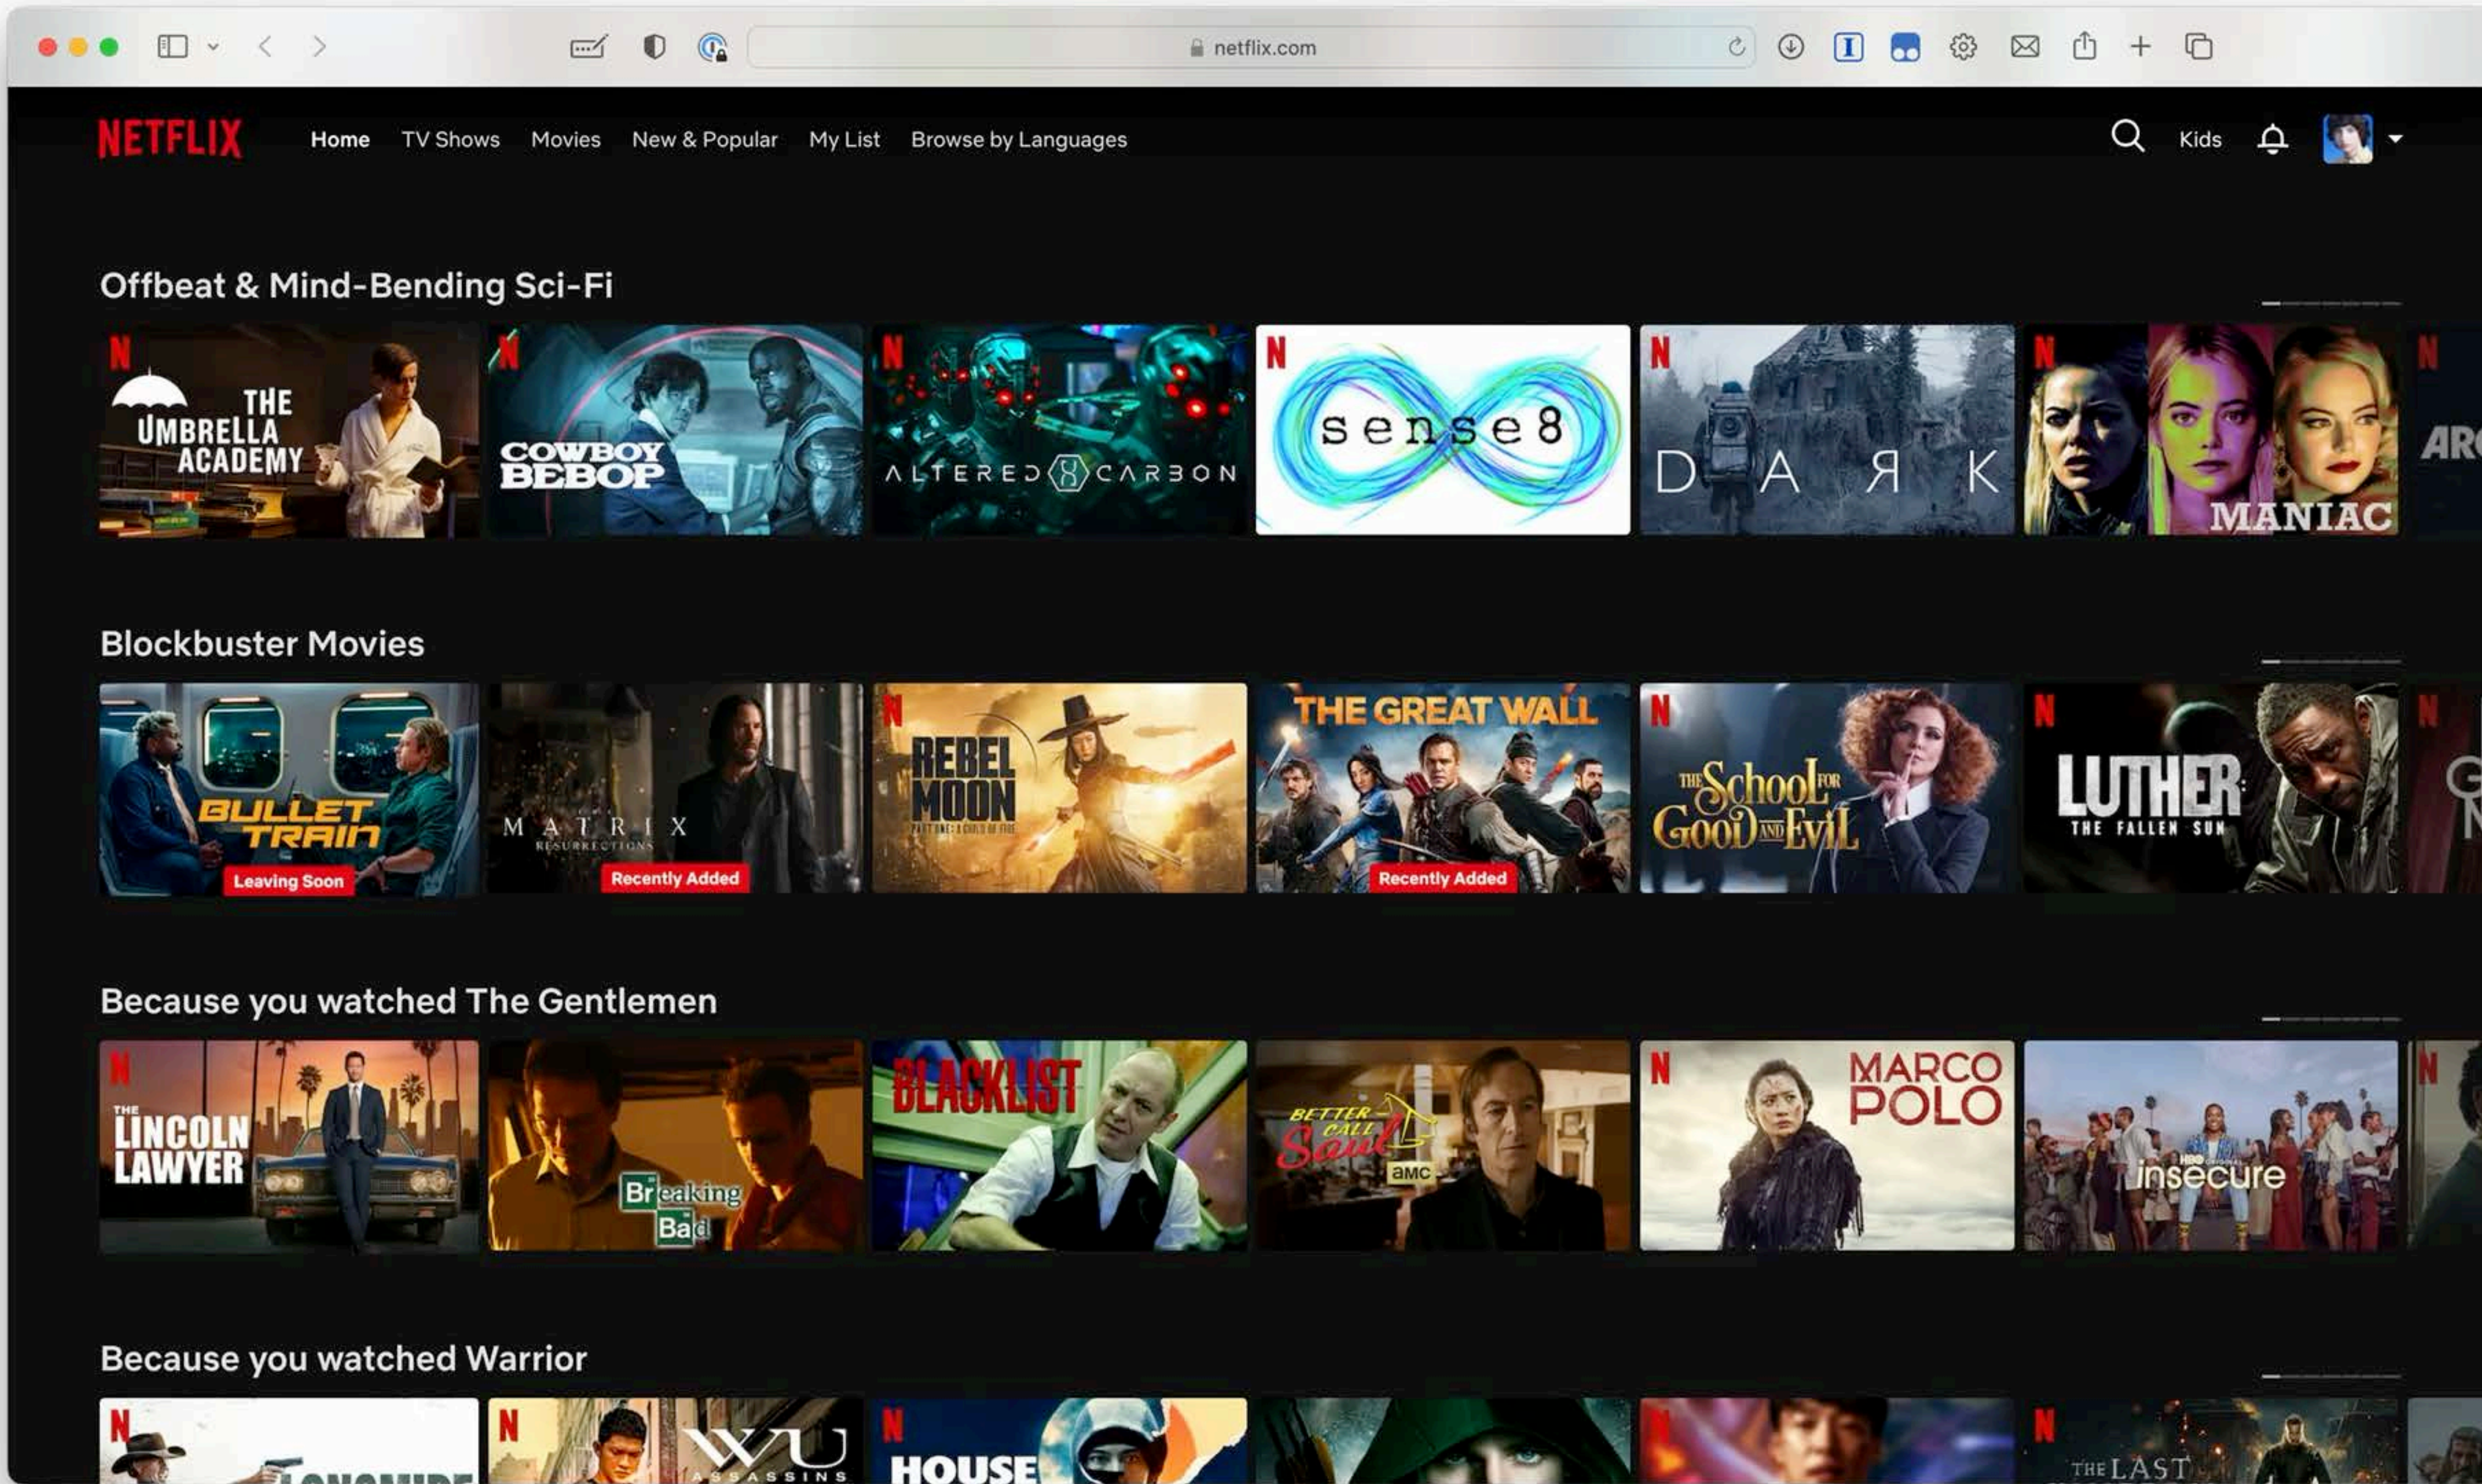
netflix.com

NETFLIX Home TV Shows Movies New & Popular My List Browse by Languages

Kids

Offbeat & Mind-Bending Sci-Fi

N THE UMBRELLA ACADEMY
N COWBOY BEBOP
N ALTERED CARBON
N sense8
N DARK
N MANIAC
N AR

Blockbuster Movies

BULLET TRAIN Leaving Soon
MATRIX RESURRECTIONS Recently Added
N REBEL MOON
THE GREAT WALL Recently Added
N THE School FOR Good AND Evil
N LUTHER THE FALLEN SUN
N

Because you watched The Gentlemen

N THE LINCOLN LAWYER
Breaking Bad
BLACKLIST
BETTER CALL Saul AMC
N MARCO POLO
HBO insecure
N

Because you watched Warrior

N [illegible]
N WU ASSASSINS
N HOUSE
N
N THE LAST